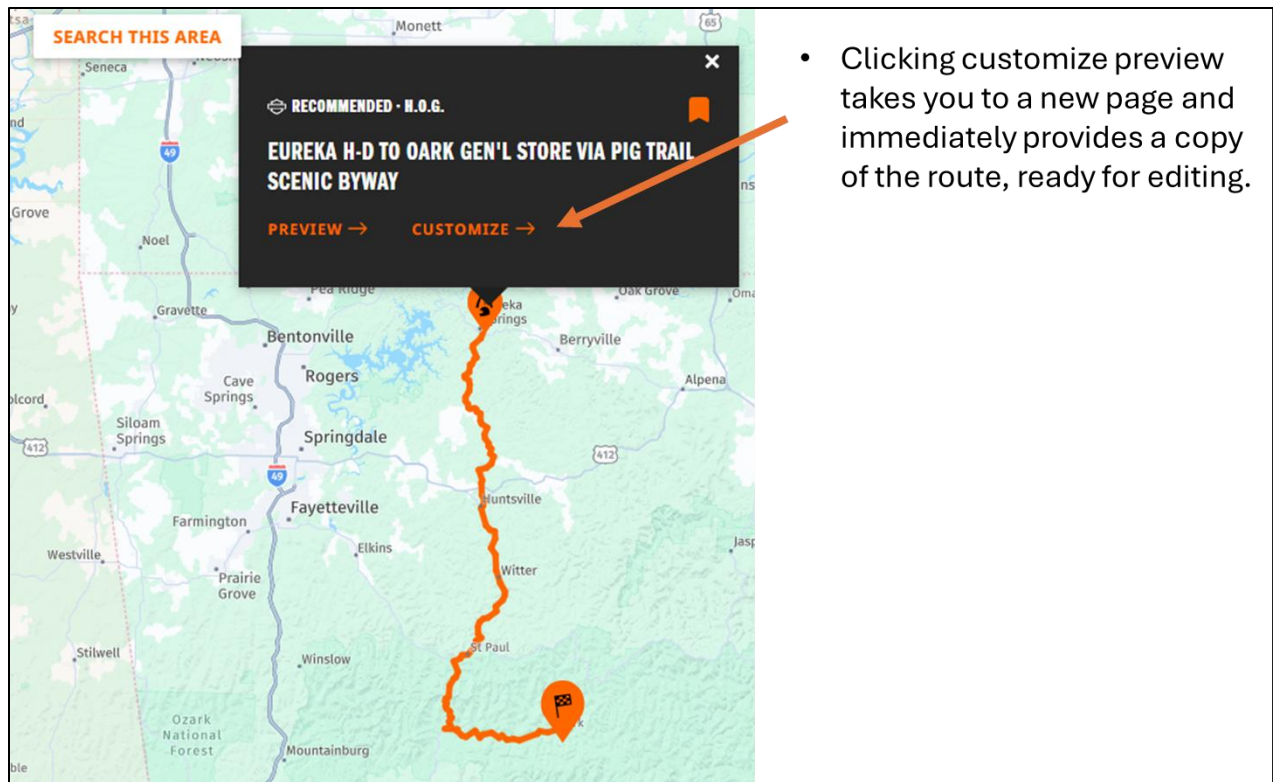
SEARCH THIS AREA

RECOMMENDED · H.O.G.

EUREKA H-D TO OARK GEN'L STORE VIA PIG TRAIL SCENIC BYWAY

PREVIEW →

CUSTOMIZE →

Monett
65
Seneca
49
Grove
Noel
Pea Ridge
Oak Grove
Gravette
eka
rings
Bentonville
Berryville
Cave Springs
Rogers
Alpena
Siloam Springs
Springdale
412
412
49
Huntsville
Fayetteville
Farmington
Westville
Elkins
Prairie Grove
Witter
St Paul
Stilwell
Winslow
Ozark National Forest
Mountainburg

• Clicking customize preview takes you to a new page and immediately provides a copy of the route, ready for editing.